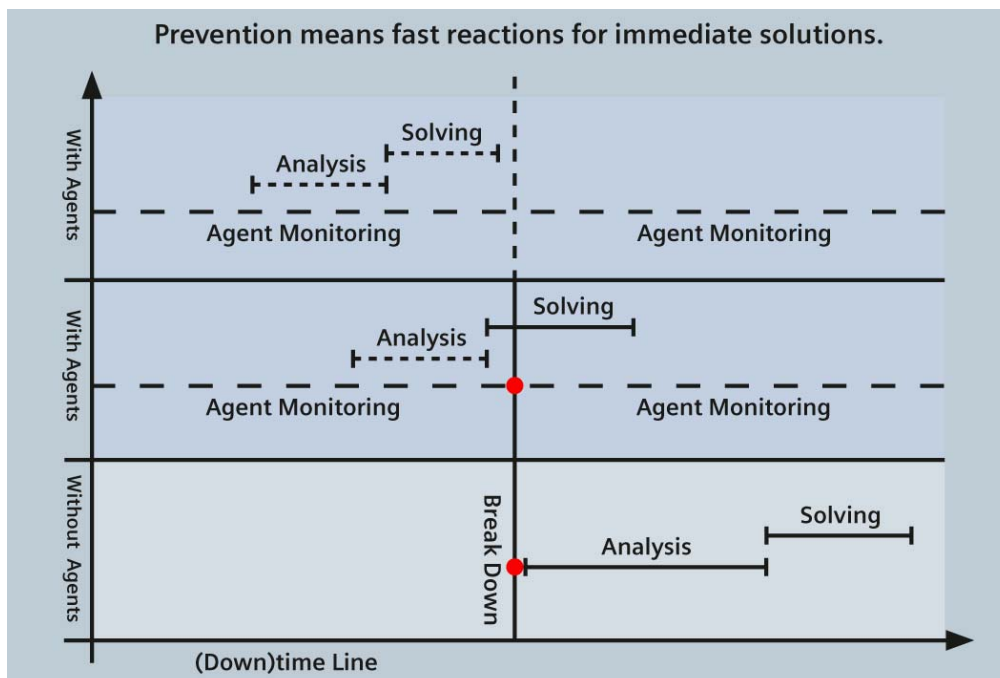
Prevention means fast reactions for immediate solutions.

With Agents

Solving

Analysis

Agent Monitoring

Agent Monitoring

With Agents

Solving

Analysis

Agent Monitoring

Agent Monitoring

Without Agents

Break Down

Solving

Analysis

(Down)time Line